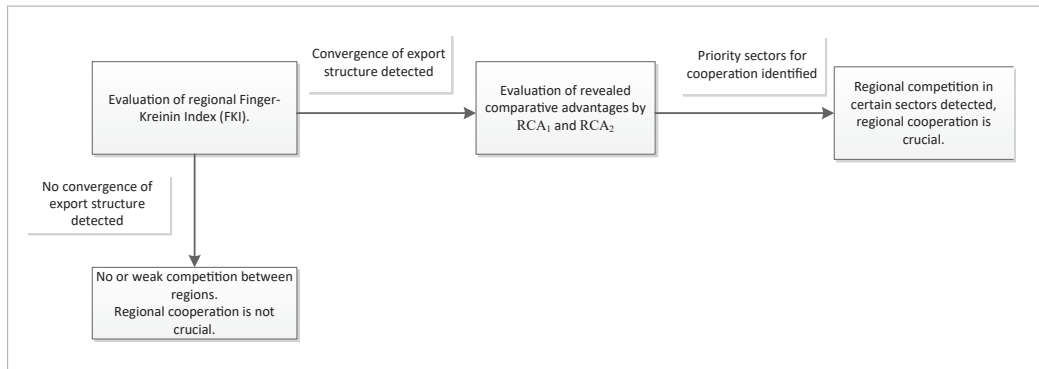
Evaluation of regional Finger-Kreinin Index (FKI).

Convergence of export structure detected

Evaluation of revealed comparative advantages by $RCA_1$ and $RCA_2$

Priority sectors for cooperation identified

Regional competition in certain sectors detected, regional cooperation is crucial.

No convergence of export structure detected

No or weak competition between regions.
Regional cooperation is not crucial.